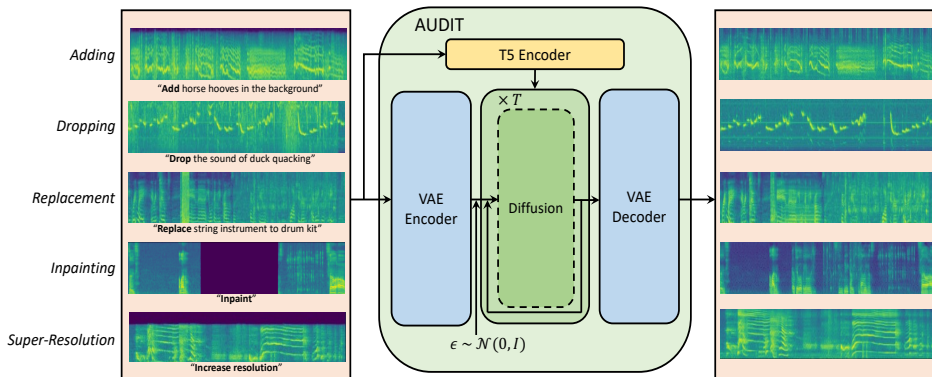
Adding

"Add horse hooves in the background"

Dropping

"Drop the sound of duck quacking"

Replacement

"Replace string instrument to drum kit"

Inpainting

"Inpaint"

Super-Resolution

"Increase resolution"

AUDIT

T5 Encoder

$\times T$

VAE Encoder

Diffusion

VAE Decoder

$\epsilon \sim \mathcal{N}(0, I)$